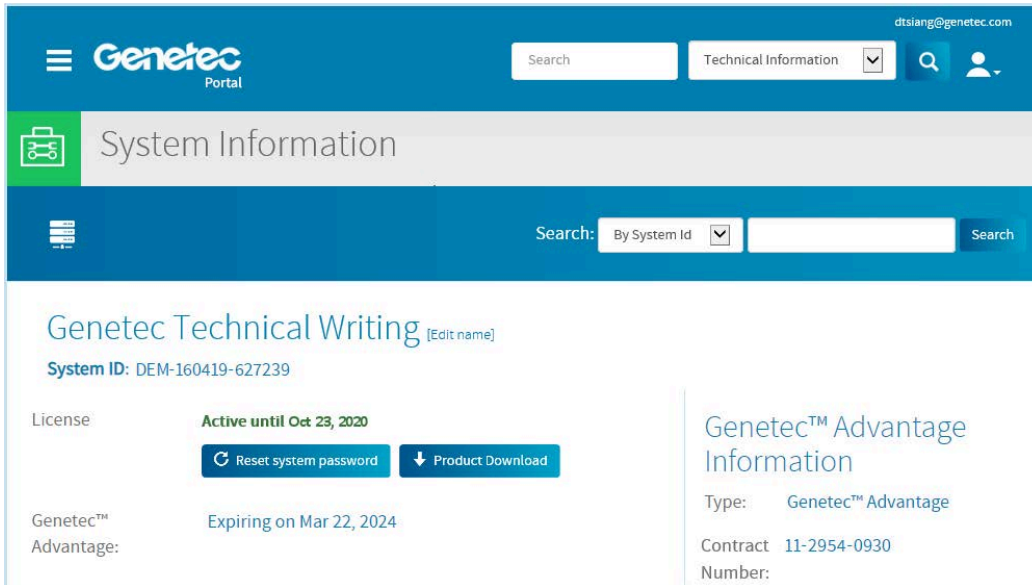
dtsiang@genetec.com

Genetec Portal

Search

Technical Information

System Information

Search: By System Id

Search

Genetec Technical Writing [Edit name]

System ID: DEM-160419-627239

License

Active until Oct 23, 2020

Reset system password

Product Download

Genetec™ Advantage:

Expiring on Mar 22, 2024

Genetec™ Advantage Information

Type: Genetec™ Advantage

Contract Number: 11-2954-0930